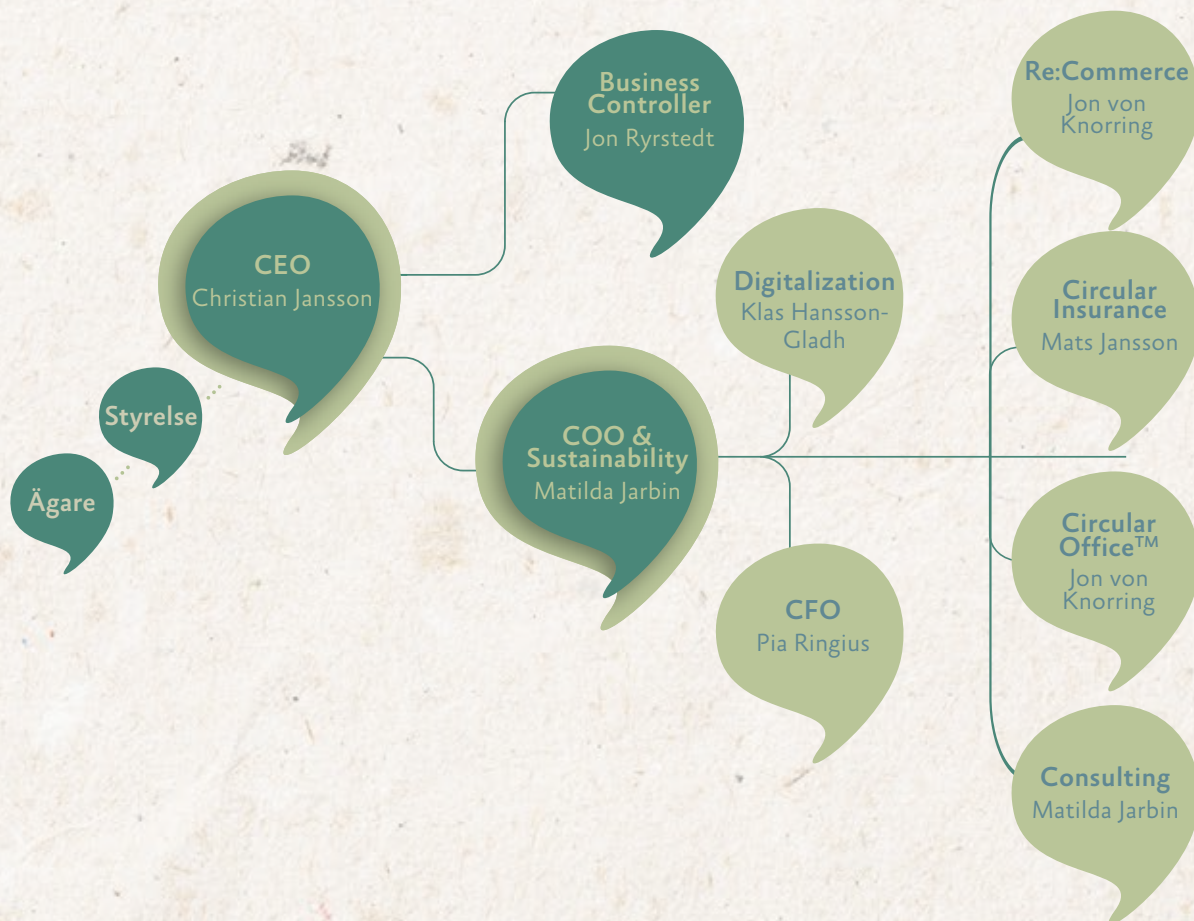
Ägare

Styrelse

CEO
Christian Jansson

Business Controller
Jon Ryrstedt

COO & Sustainability
Matilda Jarbin

Digitalization
Klas Hansson-Gladh

CFO
Pia Ringius

Re:Commerce
Jon von Knorring

Circular Insurance
Mats Jansson

Circular Office™
Jon von Knorring

Consulting
Matilda Jarbin